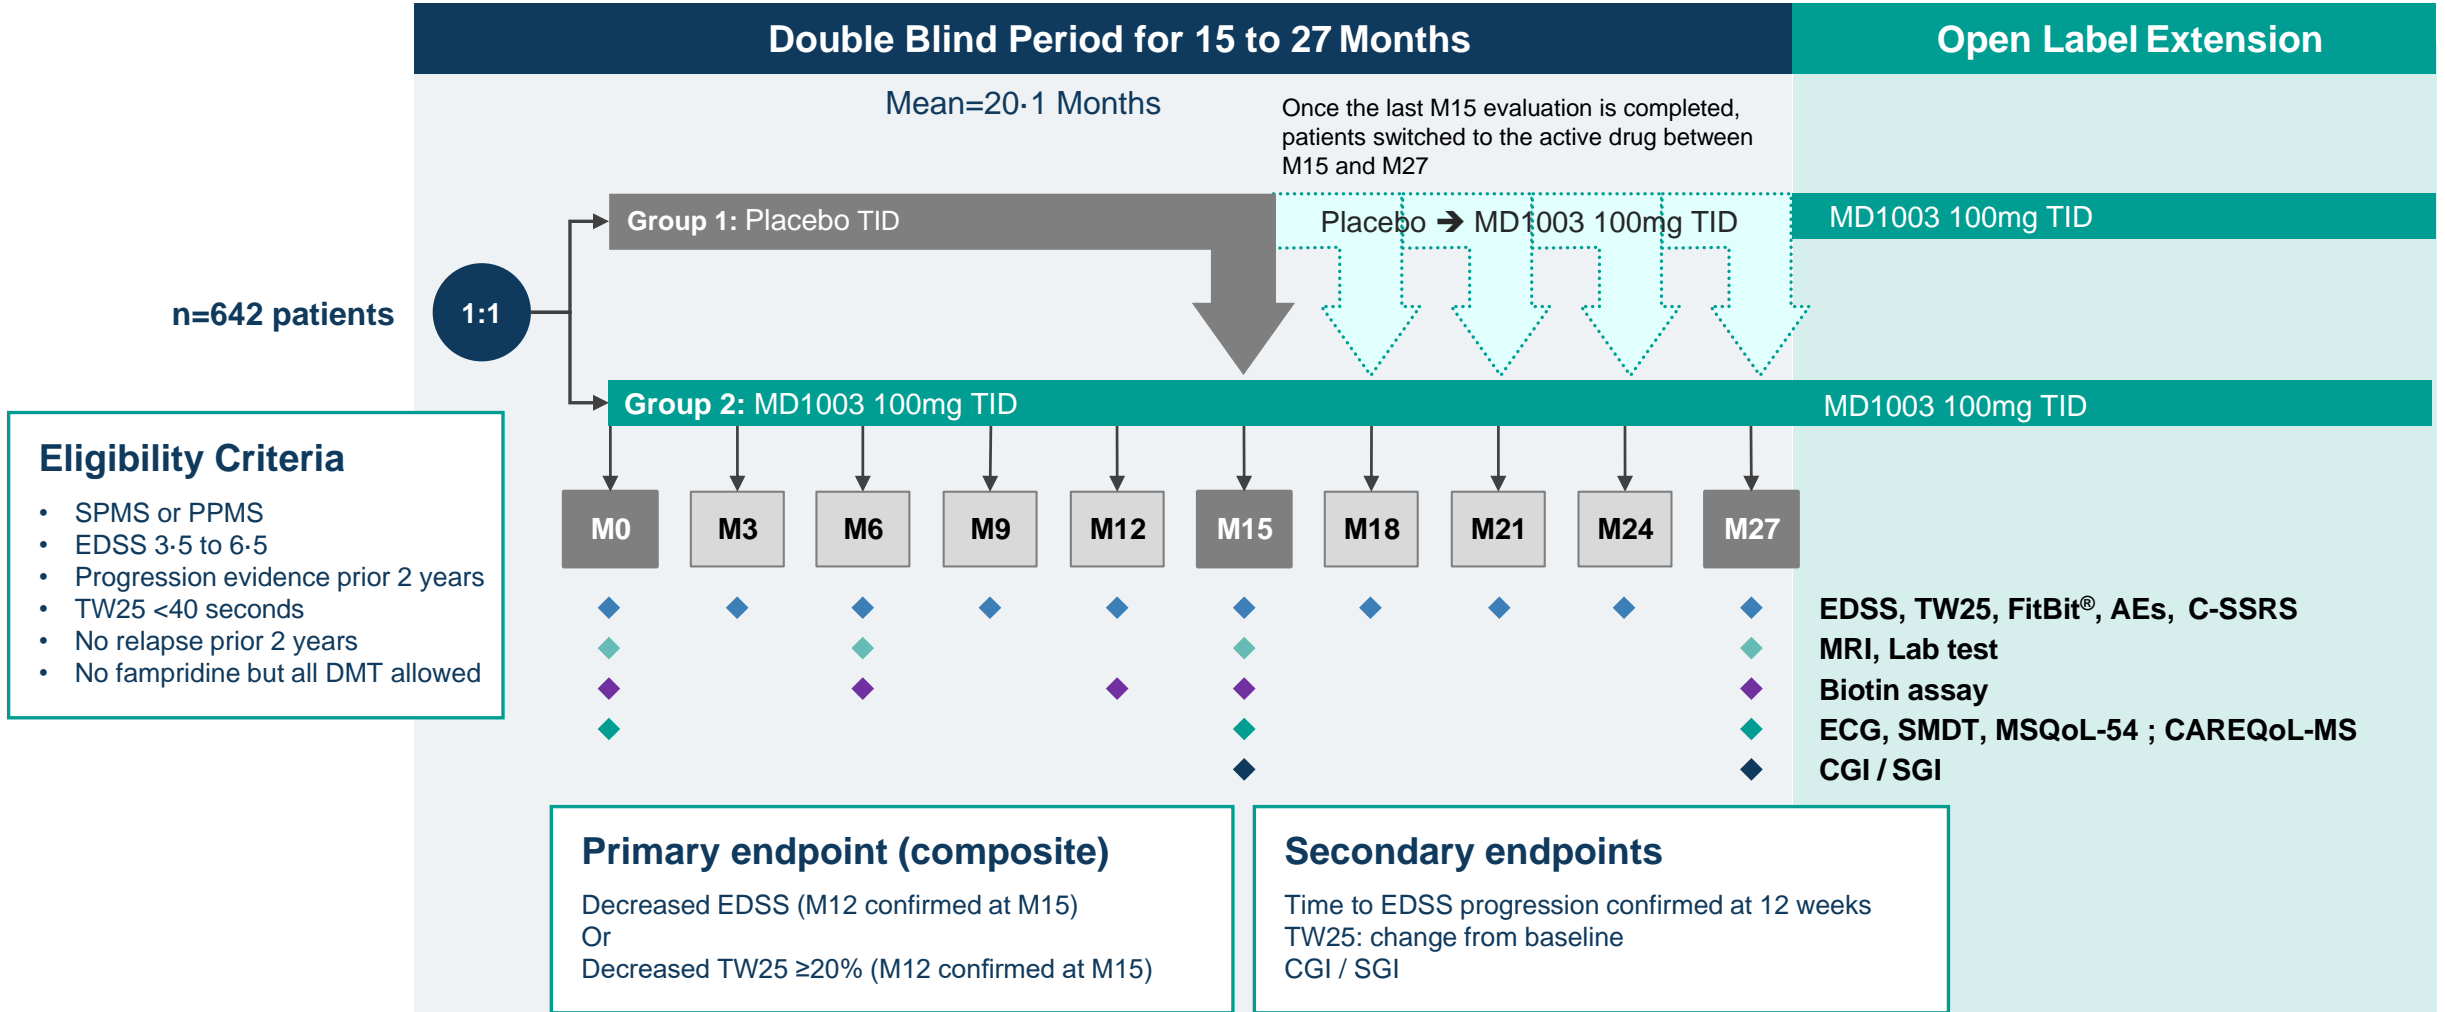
Double Blind Period for 15 to 27 Months

Open Label Extension

Mean=20·1 Months

Once the last M15 evaluation is completed, patients switched to the active drug between M15 and M27

n=642 patients

1:1

Group 1: Placebo TID

Placebo ➔ MD1003 100mg TID

MD1003 100mg TID

Group 2: MD1003 100mg TID

MD1003 100mg TID

M0 M3 M6 M9 M12 M15 M18 M21 M24 M27

EDSS, TW25, FitBit®, AEs, C-SSRS
MRI, Lab test
Biotin assay
ECG, SMDT, MSQoL-54 ; CAREQoL-MS
CGI / SGI

Eligibility Criteria
• SPMS or PPMS
• EDSS 3·5 to 6·5
• Progression evidence prior 2 years
• TW25 <40 seconds
• No relapse prior 2 years
• No fampridine but all DMT allowed

Primary endpoint (composite)
Decreased EDSS (M12 confirmed at M15)
Or
Decreased TW25 ≥20% (M12 confirmed at M15)

Secondary endpoints
Time to EDSS progression confirmed at 12 weeks
TW25: change from baseline
CGI / SGI